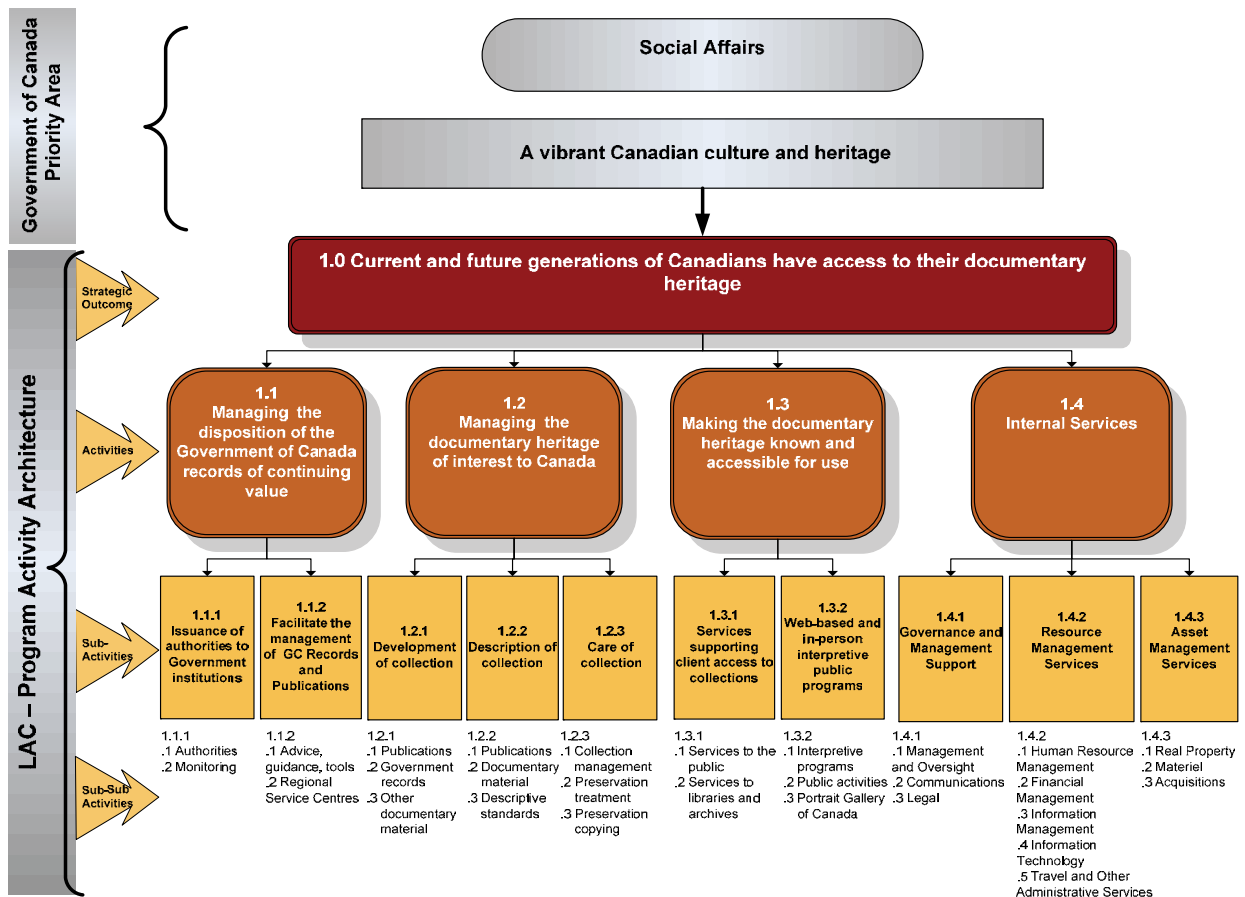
Government of Canada Priority Area

Social Affairs

A vibrant Canadian culture and heritage

LAC – Program Activity Architecture

Strategic Outcome

1.0 Current and future generations of Canadians have access to their documentary heritage

Activities

1.1 Managing the disposition of the Government of Canada records of continuing value

1.2 Managing the documentary heritage of interest to Canada

1.3 Making the documentary heritage known and accessible for use

1.4 Internal Services

Sub-Activities

1.1.1 Issuance of authorities to Government institutions

1.1.2 Facilitate the management of GC Records and Publications

1.2.1 Development of collection

1.2.2 Description of collection

1.2.3 Care of collection

1.3.1 Services supporting client access to collections

1.3.2 Web-based and in-person interpretive public programs

1.4.1 Governance and Management Support

1.4.2 Resource Management Services

1.4.3 Asset Management Services

Sub-Sub Activities

1.1.1
.1 Authorities
.2 Monitoring

1.1.2
.1 Advice, guidance, tools
.2 Regional Service Centres

1.2.1
.1 Publications
.2 Government records
.3 Other documentary material

1.2.2
.1 Publications
.2 Documentary material
.3 Descriptive standards

1.2.3
.1 Collection management
.2 Preservation treatment
.3 Preservation copying

1.3.1
.1 Services to the public
.2 Services to libraries and archives

1.3.2
.1 Interpretive programs
.2 Public activities
.3 Portrait Gallery of Canada

1.4.1
.1 Management and Oversight
.2 Communications
.3 Legal

1.4.2
.1 Human Resource Management
.2 Financial Management
.3 Information Management
.4 Information Technology
.5 Travel and Other Administrative Services

1.4.3
.1 Real Property
.2 Materiel
.3 Acquisitions